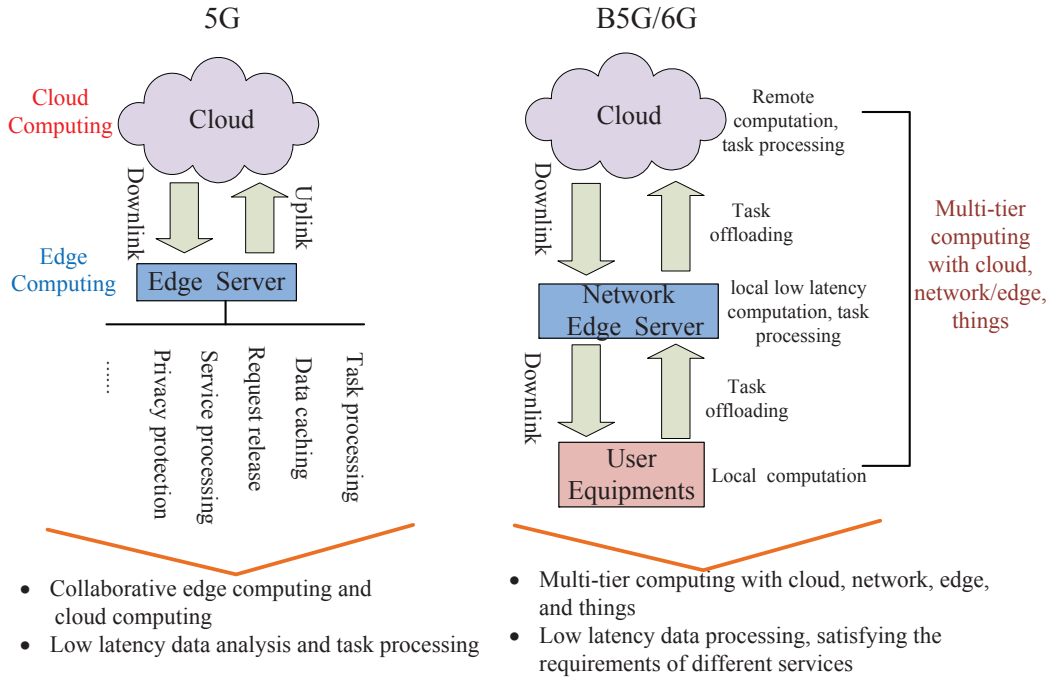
5G

Cloud Computing

Cloud

Downlink

Uplink

Edge Computing

Edge Server

......

Privacy protection

Service processing

Request release

Data caching

Task processing

- Collaborative edge computing and cloud computing
- Low latency data analysis and task processing

B5G/6G

Cloud

Remote computation, task processing

Downlink

Task offloading

Network Edge Server

local low latency computation, task processing

Downlink

Task offloading

User Equipments

Local computation

Multi-tier computing with cloud, network/edge, things

- Multi-tier computing with cloud, network, edge, and things
- Low latency data processing, satisfying the requirements of different services